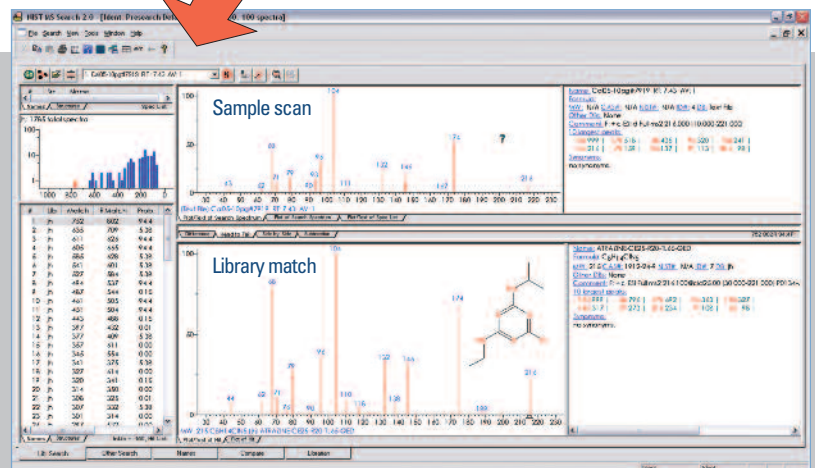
NIST MS Search 2.0 [Ident. Presearch Def... 100 spectra]

File Search View Tools Window Help

Sample scan

Library match

Name: AT... Formula: MW: 215

Lib. Search | Other Search | Names | Compare | Librarian

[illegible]